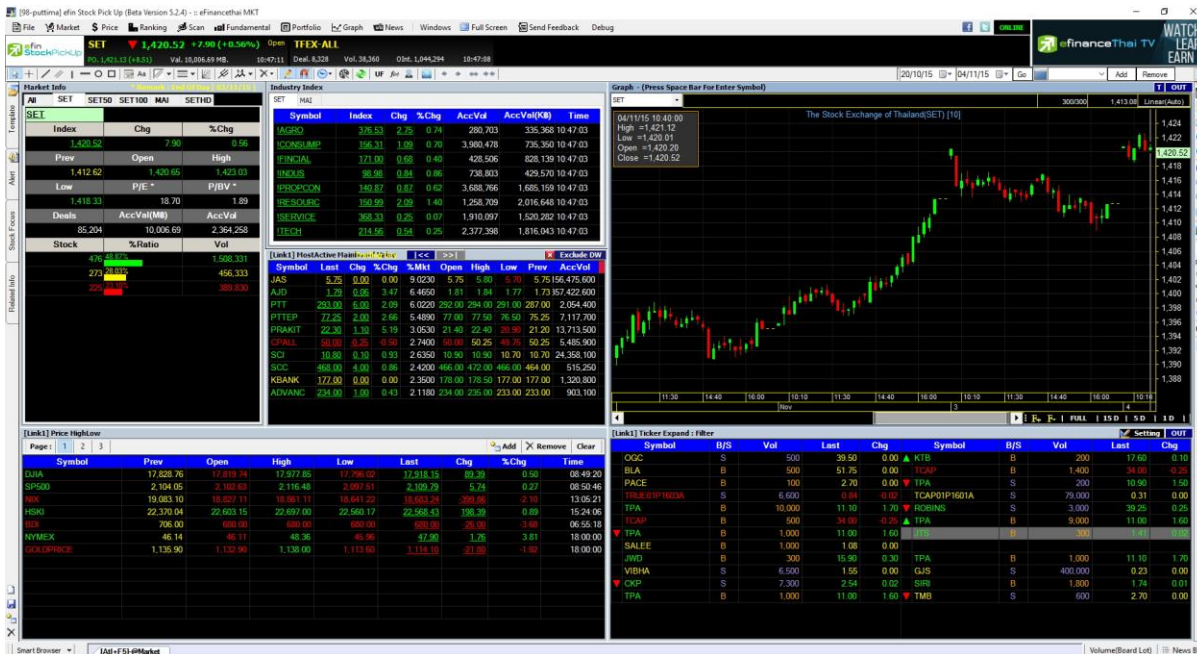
[98-puttima] efin Stock Pick Up (Beta Version 5.2.4) - :: eFinancethai MKT

File Market Price Ranking Scan Fundamental Portfolio Graph News Windows Full Screen Send Feedback Debug

SET ▼ 1,420.52 +7.90 (+0.56%) Open TFEX-ALL
PO. 1,421.13 (+8.51) Val. 10,006.69 MB. 10:47:11 Deal. 8,328 Vol. 38,360 OInt. 1,044,294 10:47:08

efinanceThai TV WATCH LEAR EARN

20/10/15 04/11/15 Go Add Remove

Market Info
All SET SET50 SET100 MAI SETHD
SET

| Index | Chg | %Chg |
|---|---|---|
| 1,420.52 | 7.90 | 0.56 |
| Prev | Open | High |
| 1,412.62 | 1,420.65 | 1,423.03 |
| Low | P/E * | P/BV * |
| 1,418.33 | 18.70 | 1.89 |
| Deals | AccVal(M฿) | AccVol |
| 85,204 | 10,006.69 | 2,364,258 |
| Stock | %Ratio | Vol |
| 476 | 45.82% | 1,508,331 |
| 279 | 26.85% | 456,333 |
| 226 | 21.75% | 389,830 |

Industry Index
SET MAI

| Symbol | Index | Chg | %Chg | AccVol | AccVal(K฿) | Time |
|---|---|---|---|---|---|---|
| !AGRO | 376.53 | 2.75 | 0.74 | 280,703 | 335,368 | 10:47:03 |
| !CONSUMP | 156.31 | 1.09 | 0.70 | 3,980,478 | 735,350 | 10:47:03 |
| !FINCIAL | 171.00 | 0.68 | 0.40 | 428,506 | 828,139 | 10:47:03 |
| !INDUS | 98.98 | 0.84 | 0.86 | 738,803 | 429,570 | 10:47:03 |
| !PROPCON | 140.87 | 0.87 | 0.62 | 3,688,766 | 1,685,159 | 10:47:03 |
| !RESOURC | 150.99 | 2.09 | 1.40 | 1,258,709 | 2,016,648 | 10:47:03 |
| !SERVICE | 368.33 | 0.25 | 0.07 | 1,910,097 | 1,520,282 | 10:47:03 |
| !TECH | 214.56 | 0.54 | 0.25 | 2,377,398 | 1,816,043 | 10:47:03 |

[Link1] MostActive Main << >> Exclude DW

| Symbol | Last | Chg | %Chg | %Mkt | Open | High | Low | Prev | AccVol |
|---|---|---|---|---|---|---|---|---|---|
| JAS | 5.75 | 0.00 | 0.00 | 9.0230 | 5.75 | 5.80 | 5.70 | 5.75 | 156,475,600 |
| AJD | 1.79 | 0.06 | 3.47 | 6.4650 | 1.81 | 1.84 | 1.77 | 1.73 | 157,422,600 |
| PTT | 293.00 | 6.00 | 2.09 | 6.0220 | 292.00 | 294.00 | 291.00 | 287.00 | 2,054,400 |
| PTTEP | 77.25 | 2.00 | 2.66 | 5.4890 | 77.00 | 77.50 | 76.50 | 75.25 | 7,117,700 |
| PRAKIT | 22.30 | 1.10 | 5.19 | 3.0530 | 21.40 | 22.40 | 20.90 | 21.20 | 13,713,500 |
| CPALL | 50.00 | -0.25 | -0.50 | 2.7400 | 50.00 | 50.25 | 49.75 | 50.25 | 5,485,900 |
| SCI | 10.80 | 0.10 | 0.93 | 2.6350 | 10.90 | 10.90 | 10.70 | 10.70 | 24,358,100 |
| SCC | 468.00 | 4.00 | 0.86 | 2.4200 | 466.00 | 472.00 | 466.00 | 464.00 | 515,250 |
| KBANK | 177.00 | 0.00 | 0.00 | 2.3500 | 178.00 | 178.50 | 177.00 | 177.00 | 1,320,800 |
| ADVANC | 234.00 | 1.00 | 0.43 | 2.1180 | 234.00 | 235.00 | 233.00 | 233.00 | 903,100 |

Graph - (Press Space Bar For Enter Symbol)
SET 300/300 1,413.08 Linear(Auto)
The Stock Exchange of Thailand(SET) [10]
04/11/15 10:40:00
High =1,421.12
Low =1,420.01
Open =1,420.20
Close =1,420.52
1,424 1,422 1,420.52 1,418 1,416 1,414 1,412 1,410 1,408 1,406 1,404 1,402 1,400 1,398 1,396 1,394 1,392 1,390 1,388
11:30 14:40 16:00 10:10 11:30 14:40 16:00 10:10 11:30 14:40 16:00 10:10
Nov 3 4
FULL | 15D | 5D | 1D |

[Link1] Price HighLow
Page: 1 2 3 Add Remove Clear

| Symbol | Prev | Open | High | Low | Last | Chg | %Chg | Time |
|---|---|---|---|---|---|---|---|---|
| DJIA | 17,828.76 | 17,819.74 | 17,977.85 | 17,796.02 | 17,918.15 | 89.39 | 0.50 | 08:49:20 |
| SP500 | 2,104.05 | 2,102.63 | 2,116.48 | 2,097.51 | 2,109.79 | 5.74 | 0.27 | 08:50:46 |
| NIK | 19,083.10 | 18,827.11 | 18,861.11 | 18,641.22 | 18,683.24 | -399.86 | -2.10 | 13:05:21 |
| HSKI | 22,370.04 | 22,603.15 | 22,697.00 | 22,560.17 | 22,568.43 | 198.39 | 0.89 | 15:24:06 |
| BDI | 706.00 | 680.00 | 680.00 | 680.00 | 680.00 | -26.00 | -3.68 | 06:55:18 |
| NYMEX | 46.14 | 46.11 | 48.36 | 45.96 | 47.90 | 1.76 | 3.81 | 18:00:00 |
| GOLDPRICE | 1,135.90 | 1,132.90 | 1,138.00 | 1,113.60 | 1,114.10 | -21.80 | -1.92 | 18:00:00 |

[Link1] Ticker Expand : Filter Setting OUT

| Symbol | B/S | Vol | Last | Chg | Symbol | B/S | Vol | Last | Chg |
|---|---|---|---|---|---|---|---|---|---|
| OGC | S | 500 | 39.50 | 0.00 | KTB | B | 200 | 17.60 | 0.10 |
| BLA | B | 500 | 51.75 | 0.00 | TCAP | B | 1,400 | 34.00 | -0.25 |
| PACE | B | 100 | 2.70 | 0.00 | TPA | S | 200 | 10.90 | 1.50 |
| TRUE01P1603A | S | 6,600 | 0.04 | -0.02 | TCAP01P1601A | S | 79,000 | 0.31 | 0.00 |
| TPA | B | 10,000 | 11.10 | 1.70 | ROBINS | S | 3,000 | 39.25 | 0.25 |
| TCAP | B | 500 | 34.00 | -0.25 | TPA | B | 9,000 | 11.00 | 1.60 |
| TPA | B | 1,000 | 11.00 | 1.60 | JTS | B | 300 | 1.41 | 0.02 |
| SALEE | B | 1,000 | 1.08 | 0.00 | | | | | |
| JWD | B | 300 | 15.90 | 0.30 | TPA | S | 1,000 | 11.10 | 1.70 |
| VIBHA | S | 6,500 | 1.55 | 0.00 | GJS | S | 400,000 | 0.23 | 0.00 |
| CKP | S | 7,300 | 2.54 | 0.02 | SIRI | B | 1,800 | 1.74 | 0.01 |
| TPA | B | 1,000 | 11.00 | 1.60 | TMB | S | 600 | 2.70 | 0.00 |

Smart Browser [Alt+F5]-@Market Volume(Board Lot) News B